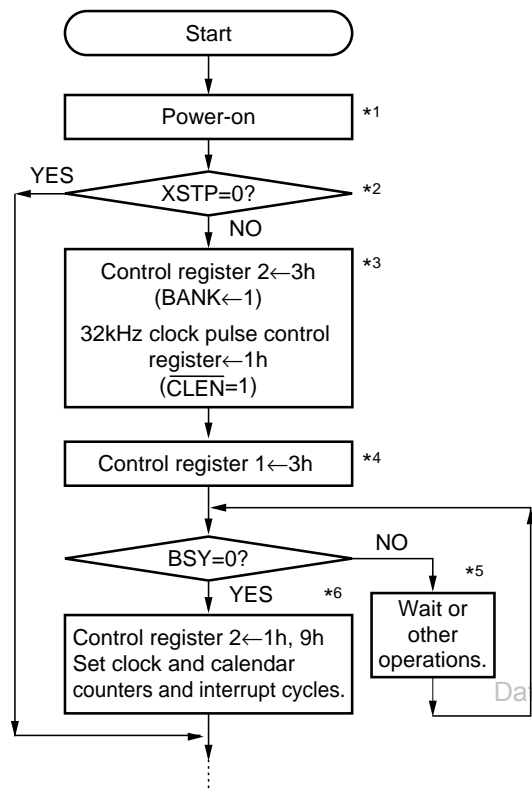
Start

Power-on

*1

YES

XSTP=0?

*2

NO

Control register 2←3h
(BANK←1)

32kHz clock pulse control register←1h
($\overline{CLEN}$=1)

*3

Control register 1←3h

*4

BSY=0?

NO

*5

YES

*6

Control register 2←1h, 9h
Set clock and calendar counters and interrupt cycles.

Wait or other operations.

Da